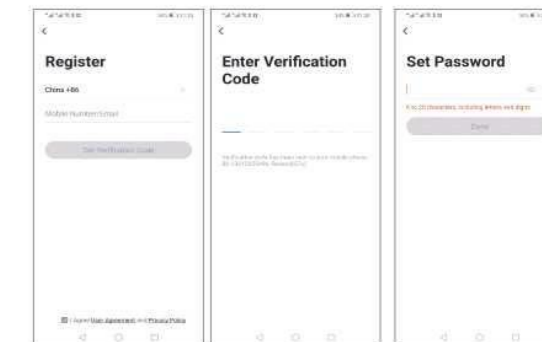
Register

China +86

Mobile Number/Email

Get Verification Code

I Agree User Agreement and Privacy Policy

Enter Verification Code

Verification code has been sent to your mobile phone: 86-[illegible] Resend ([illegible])

Set Password

6 to 20 characters, including letters and digits

Done